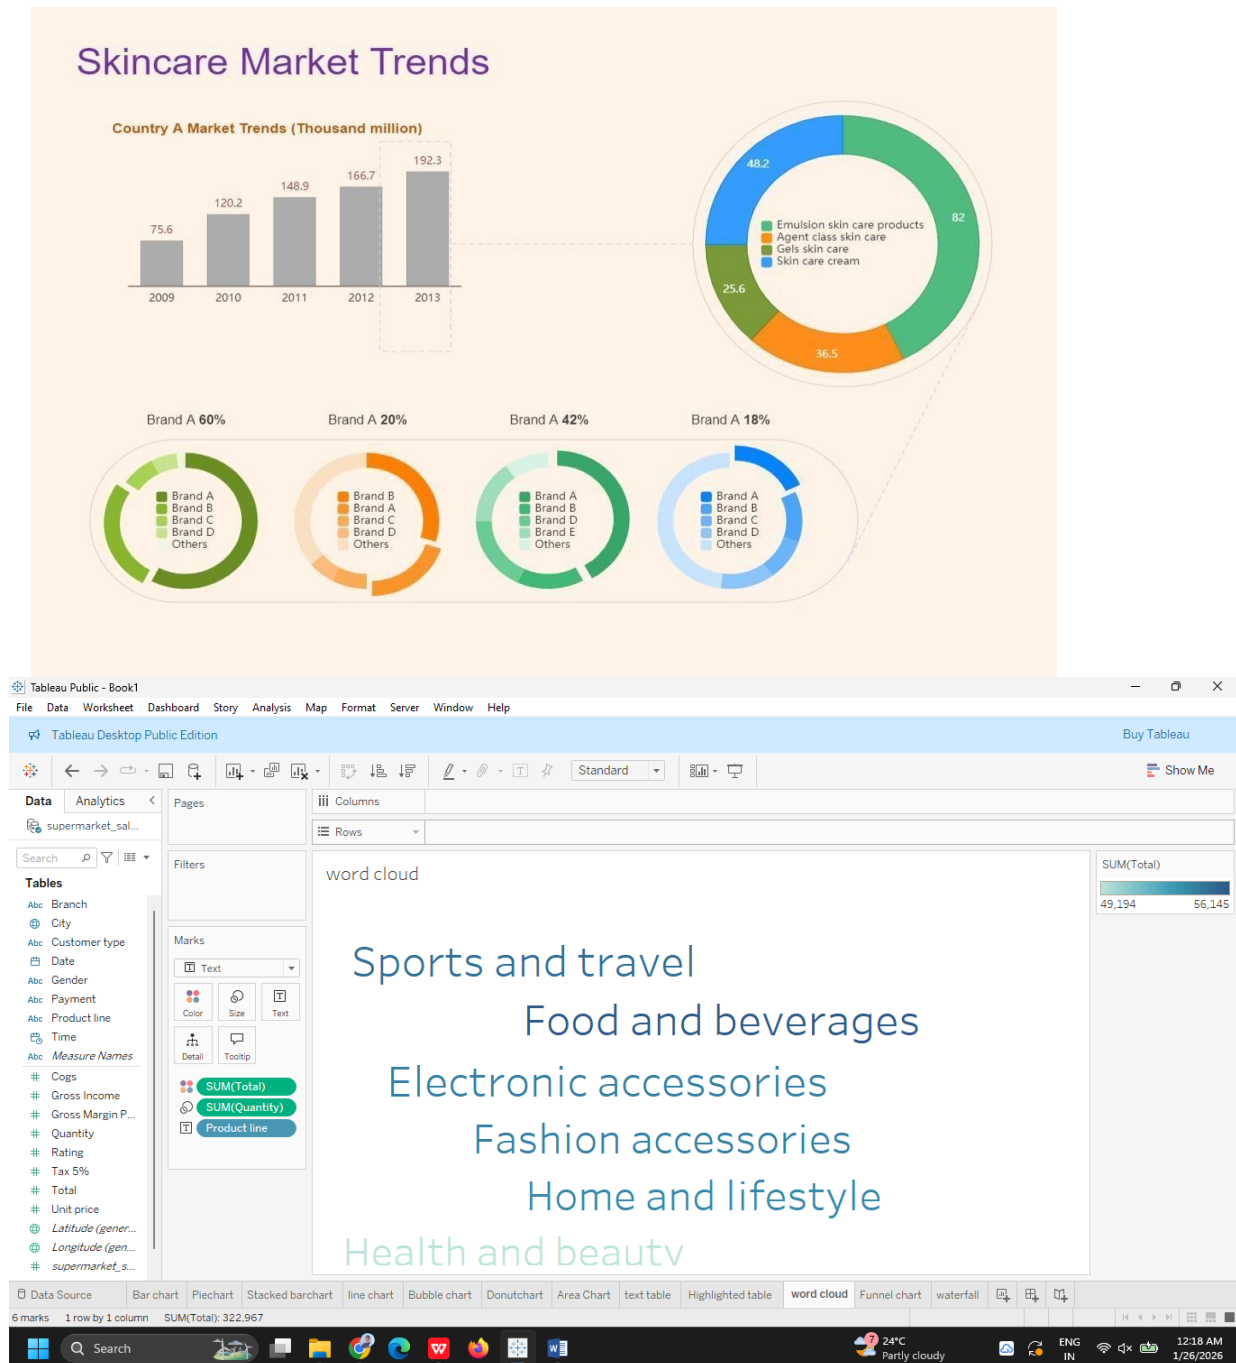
Skincare Market Trends

Country A Market Trends (Thousand million)

| 2009 | 2010 | 2011 | 2012 | 2013 |
|---|---|---|---|---|
| 75.6 | 120.2 | 148.9 | 166.7 | 192.3 |

48.2
82
25.6
36.5
Emulsion skin care products
Agent class skin care
Gels skin care
Skin care cream

Brand A 60%
Brand A
Brand B
Brand C
Brand D
Others

Brand A 20%
Brand B
Brand A
Brand C
Brand D
Others

Brand A 42%
Brand A
Brand B
Brand D
Brand E
Others

Brand A 18%
Brand A
Brand B
Brand C
Brand D
Others

Tableau Public - Book1
File Data Worksheet Dashboard Story Analysis Map Format Server Window Help
Tableau Desktop Public Edition
Buy Tableau
Standard
Show Me
Data Analytics
supermarket_sal...
Pages
Columns
Rows
Search
Tables
Branch
City
Customer type
Date
Gender
Payment
Product line
Time
Measure Names
Cogs
Gross Income
Gross Margin P...
Quantity
Rating
Tax 5%
Total
Unit price
Latitude (gener...
Longitude (gen...
supermarket_s...
Filters
Marks
Text
Color
Size
Text
Detail
Tooltip
SUM(Total)
SUM(Quantity)
Product line
word cloud
Sports and travel
Food and beverages
Electronic accessories
Fashion accessories
Home and lifestyle
Health and beauty
SUM(Total)
49,194
56,145
Data Source
Bar chart
Piechart
Stacked barchart
line chart
Bubble chart
Donutchart
Area Chart
text table
Highlighted table
word cloud
Funnel chart
waterfall
6 marks
1 row by 1 column
SUM(Total): 322,967
Search
24°C
Partly cloudy
ENG
IN
12:18 AM
1/26/2026